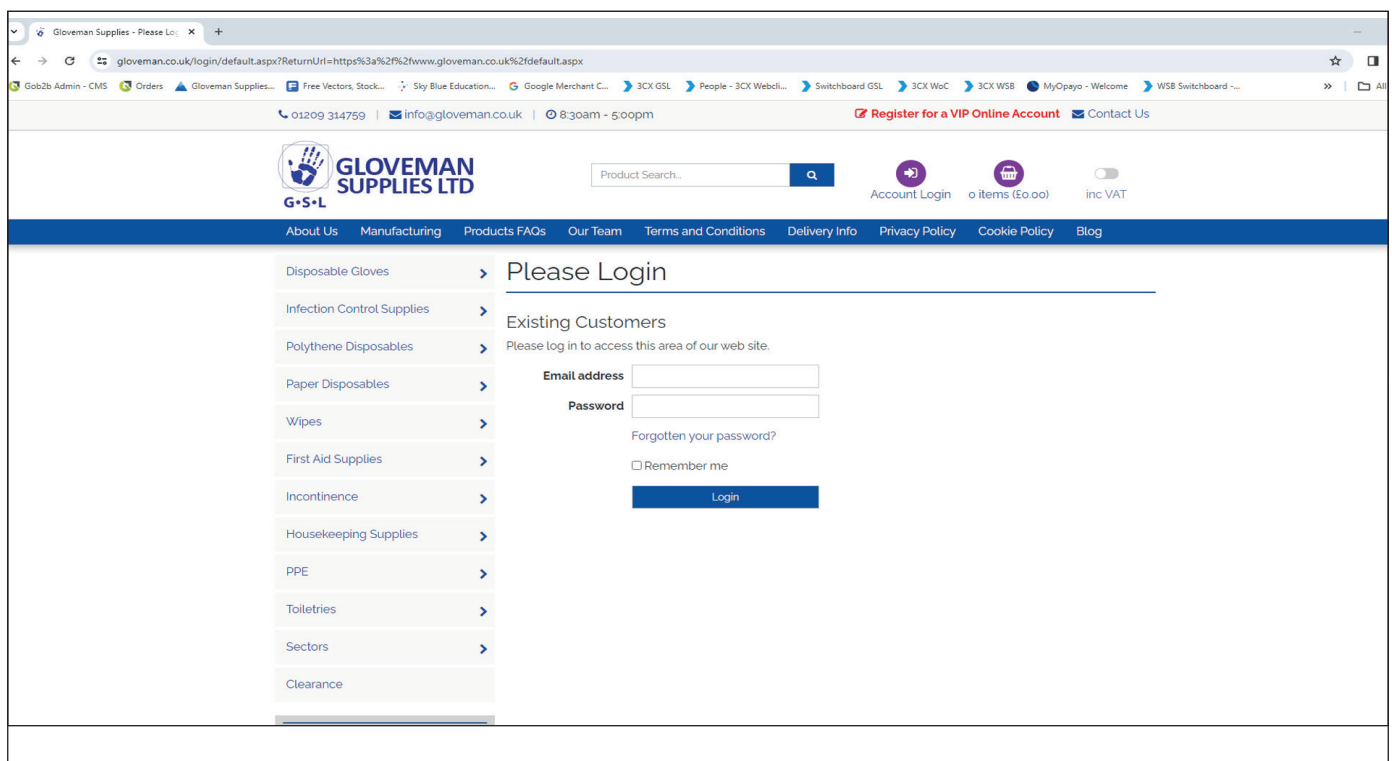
Gloveman Supplies - Please Log

gloveman.co.uk/login/default.aspx?ReturnUrl=https%3a%2f%2fwww.gloveman.co.uk%2fdefault.aspx

Gob2b Admin - CMS Orders Gloveman Supplies... Free Vectors, Stock... Sky Blue Education... Google Merchant C... 3CX GSL People - 3CX Webcli... Switchboard GSL 3CX WoC 3CX WSB MyOpayo - Welcome WSB Switchboard -... All

01209 314759 | info@gloveman.co.uk | 8:30am - 5:00pm

Register for a VIP Online Account Contact Us

GLOVEMAN SUPPLIES LTD
G•S•L

Product Search...

Account Login 0 items (£0.00) inc VAT

About Us Manufacturing Products FAQs Our Team Terms and Conditions Delivery Info Privacy Policy Cookie Policy Blog

Disposable Gloves
Infection Control Supplies
Polythene Disposables
Paper Disposables
Wipes
First Aid Supplies
Incontinence
Housekeeping Supplies
PPE
Toiletries
Sectors
Clearance

Please Login

Existing Customers

Please log in to access this area of our web site.

Email address

Password

Forgotten your password?

Remember me

Login